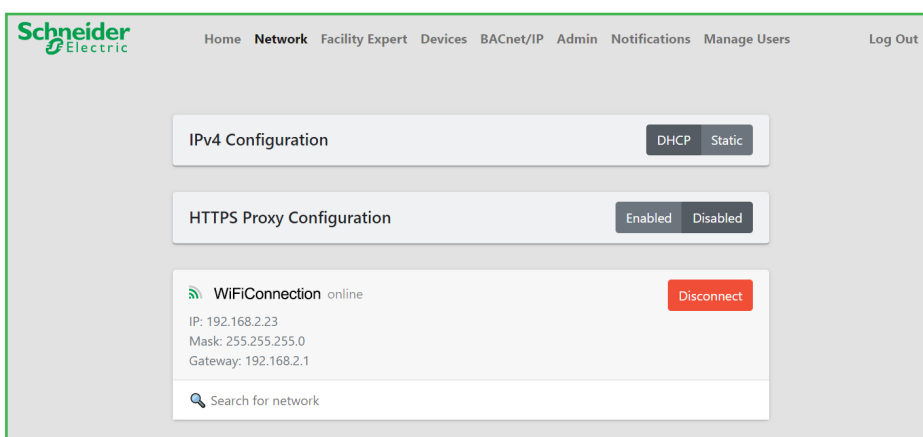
Schneider Electric

Home Network Facility Expert Devices BACnet/IP Admin Notifications Manage Users Log Out

IPv4 Configuration
DHCP Static

HTTPS Proxy Configuration
Enabled Disabled

WiFiConnection online
Disconnect
IP: 192.168.2.23
Mask: 255.255.255.0
Gateway: 192.168.2.1

Search for network